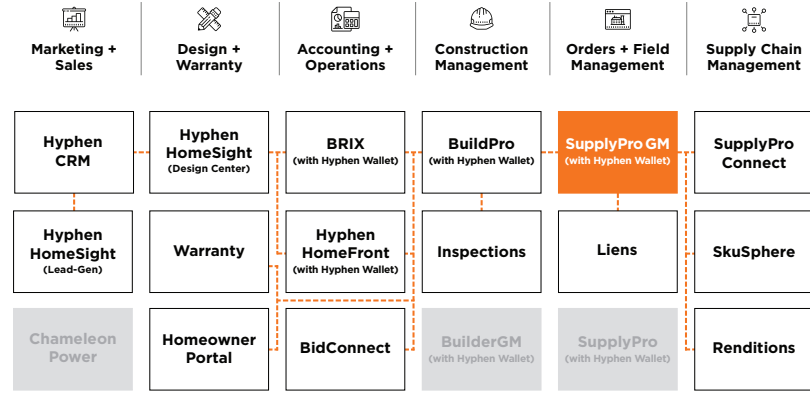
Marketing + Sales

Design + Warranty

Accounting + Operations

Construction Management

Orders + Field Management

Supply Chain Management

Hyphen CRM

Hyphen HomeSight (Design Center)

BRIX (with Hyphen Wallet)

BuildPro (with Hyphen Wallet)

SupplyPro GM (with Hyphen Wallet)

SupplyPro Connect

Hyphen HomeSight (Lead-Gen)

Warranty

Hyphen HomeFront (with Hyphen Wallet)

Inspections

Liens

SkuSphere

Chameleon Power

Homeowner Portal

BidConnect

BuilderGM (with Hyphen Wallet)

SupplyPro (with Hyphen Wallet)

Renditions